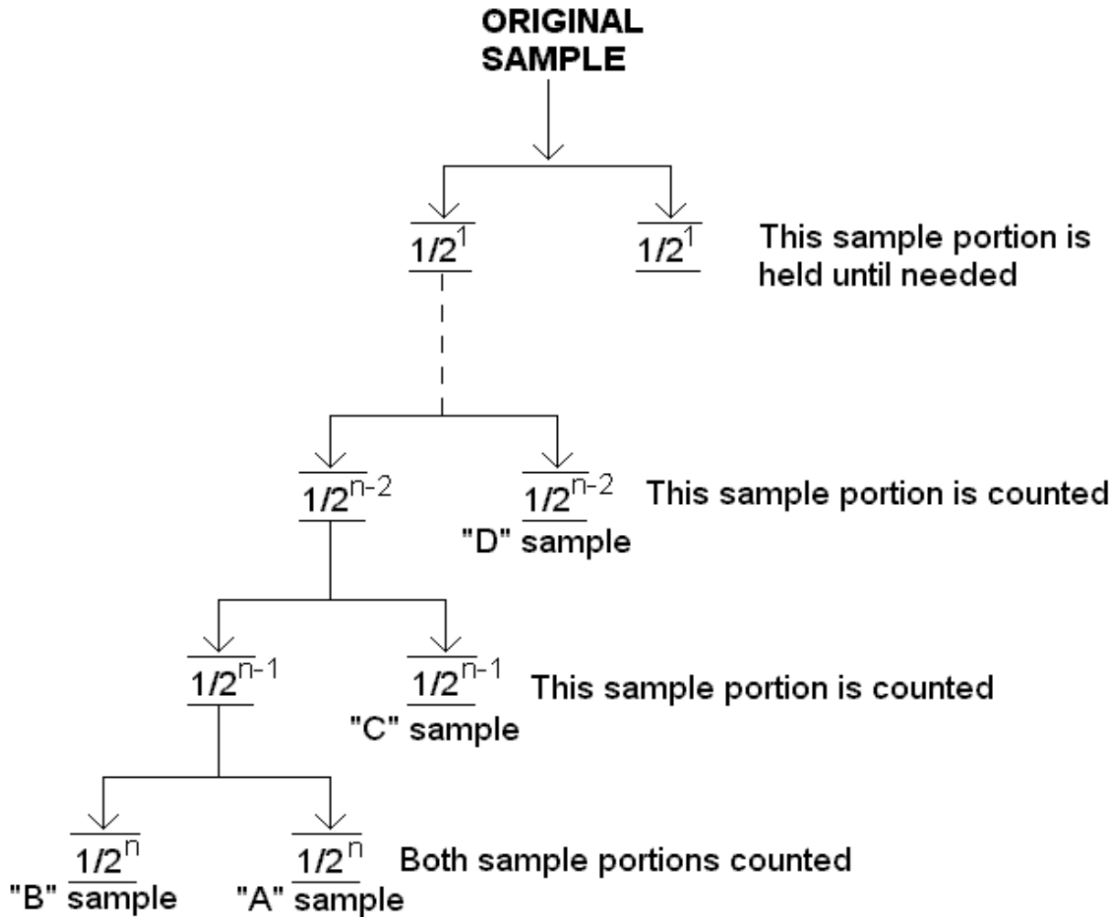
ORIGINAL SAMPLE

$1/2^1$

$1/2^1$ This sample portion is held until needed

$1/2^{n-2}$

$1/2^{n-2}$ This sample portion is counted
"D" sample

$1/2^{n-1}$

$1/2^{n-1}$ This sample portion is counted
"C" sample

$1/2^n$
"B" sample

$1/2^n$ Both sample portions counted
"A" sample